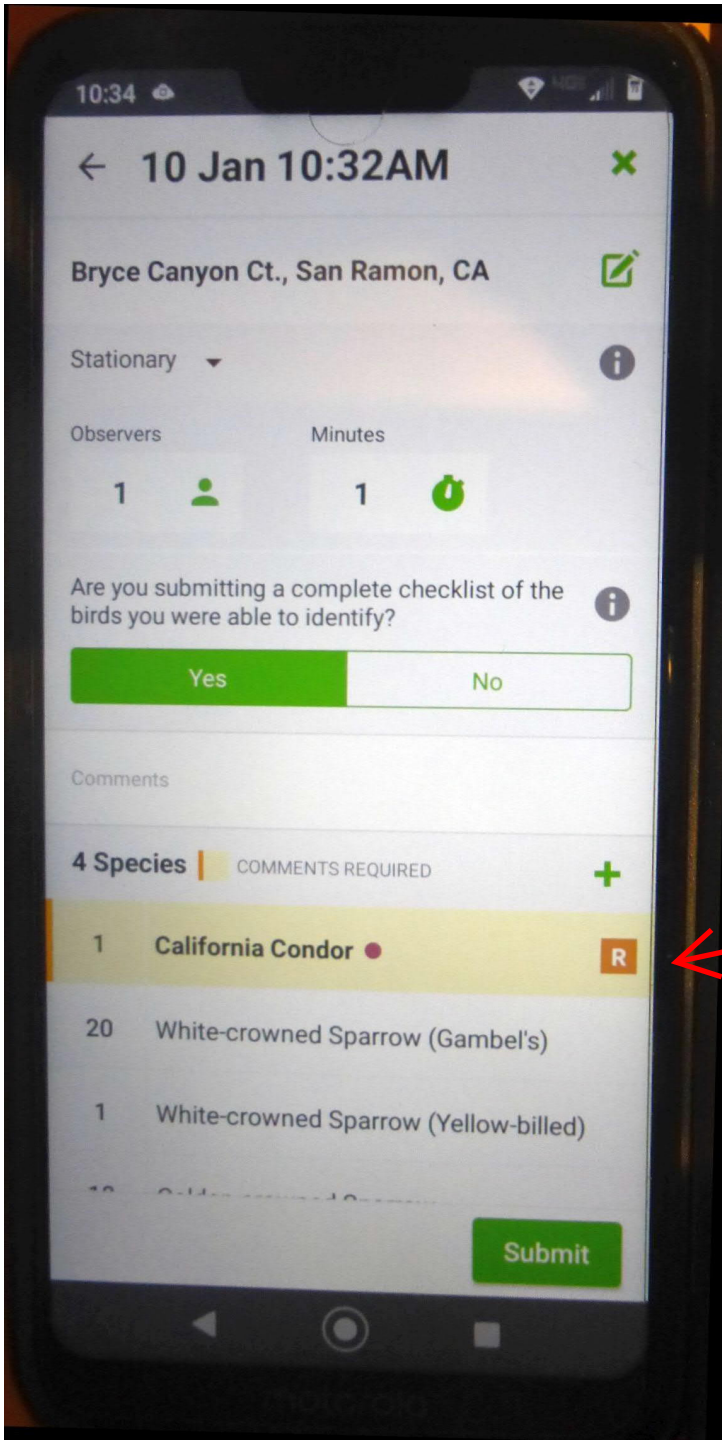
10:34

← 10 Jan 10:32AM

Bryce Canyon Ct., San Ramon, CA

Stationary

Observers
1

Minutes
1

Are you submitting a complete checklist of the birds you were able to identify?

Yes
No

Comments

4 Species COMMENTS REQUIRED

1 California Condor R

20 White-crowned Sparrow (Gambel's)

1 White-crowned Sparrow (Yellow-billed)

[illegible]

Submit

motorola